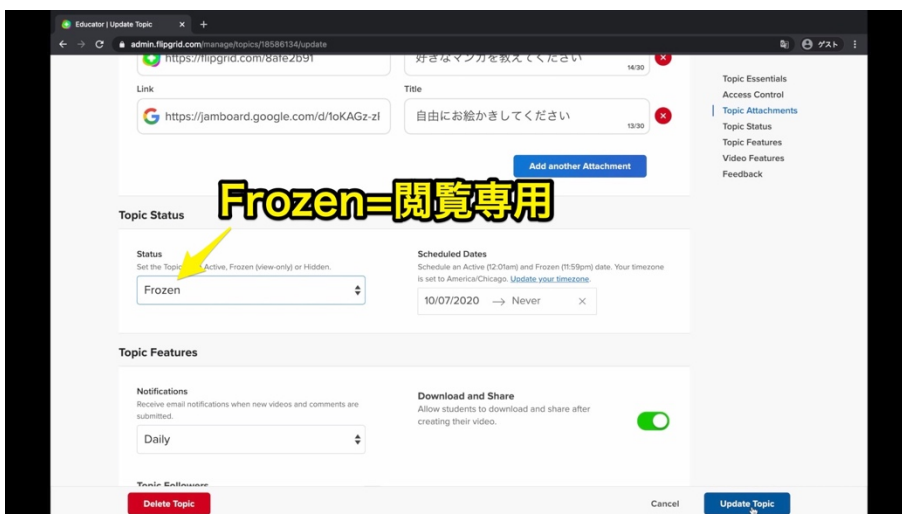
Educator | Update Topic × +

admin.flipgrid.com/manage/topics/18586134/update

ゲスト

https://flipgrid.com/8afe2b91

好きなマンガを教えてください 14/30

Link

https://jamboard.google.com/d/1oKAGz-zl

Title

自由にお絵かきしてください 13/30

Add another Attachment

Topic Essentials
Access Control
Topic Attachments
Topic Status
Topic Features
Video Features
Feedback

Frozen=閲覧専用

Topic Status

Status
Set the Topic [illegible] Active, Frozen (view-only) or Hidden.

Frozen

Scheduled Dates
Schedule an Active (12:01am) and Frozen (11:59pm) date. Your timezone is set to America/Chicago. Update your timezone.

10/07/2020 → Never ×

Topic Features

Notifications
Receive email notifications when new videos and comments are submitted.

Daily

Download and Share
Allow students to download and share after creating their video.

Topic Followers

Delete Topic

Cancel

Update Topic